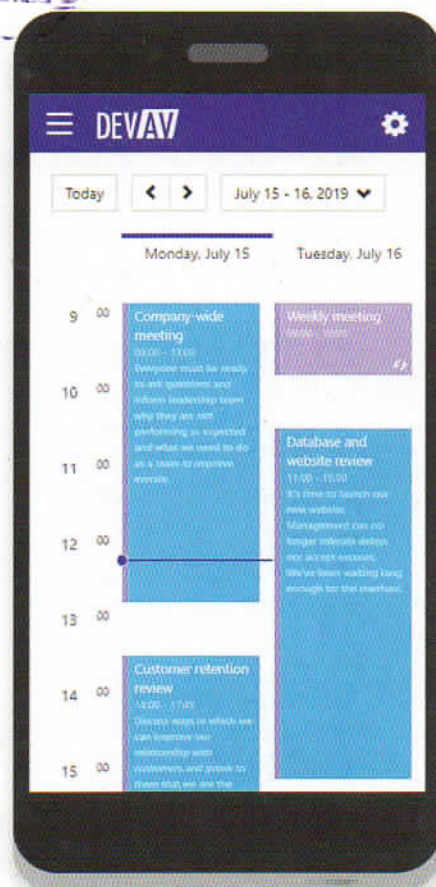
DEVAV

Today

July 15 - 16, 2019

Monday, July 15

Tuesday, July 16

9 00

10 00

11 00

12 00

13 00

14 00

15 00

Company-wide meeting
09:00 - 13:00
Everyone must be ready to ask questions and inform leadership team why they are not performing as expected and what we need to do as a team to improve morale.

Weekly meeting
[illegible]

Database and website review
11:00 - 15:00
It's time to launch our new website. Management can no longer tolerate delays nor accept excuses. We've been waiting long enough for the overhaul.

Customer retention review
14:00 - 17:45
Discuss ways in which we can improve our relationship with customers and prove to them that we are the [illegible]